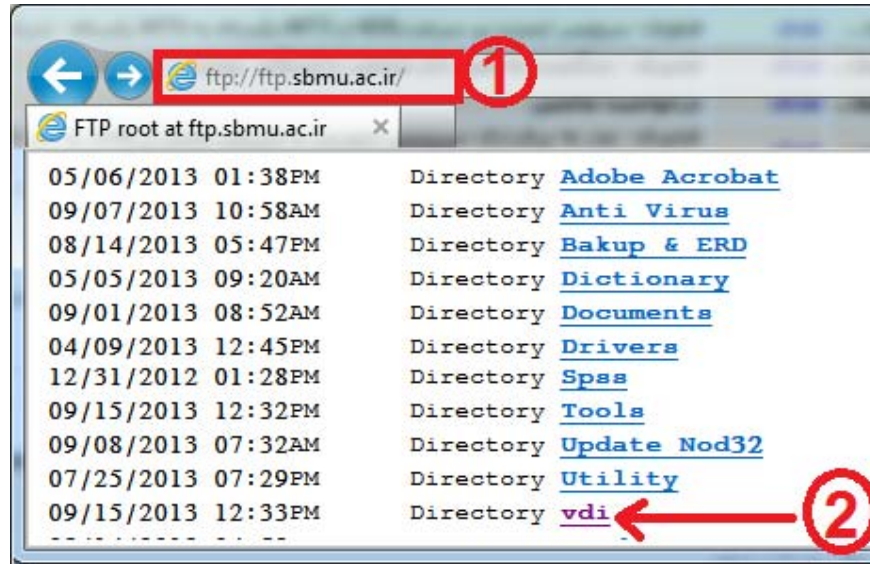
ftp://ftp.sbmu.ac.ir/

1

FTP root at ftp.sbmu.ac.ir ×

| | | |
|---|---|---|
| 05/06/2013 01:38PM | Directory | Adobe Acrobat |
| 09/07/2013 10:58AM | Directory | Anti Virus |
| 08/14/2013 05:47PM | Directory | Bakup & ERD |
| 05/05/2013 09:20AM | Directory | Dictionary |
| 09/01/2013 08:52AM | Directory | Documents |
| 04/09/2013 12:45PM | Directory | Drivers |
| 12/31/2012 01:28PM | Directory | Spss |
| 09/15/2013 12:32PM | Directory | Tools |
| 09/08/2013 07:32AM | Directory | Update Nod32 |
| 07/25/2013 07:29PM | Directory | Utility |
| 09/15/2013 12:33PM | Directory | vdi |

2

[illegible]